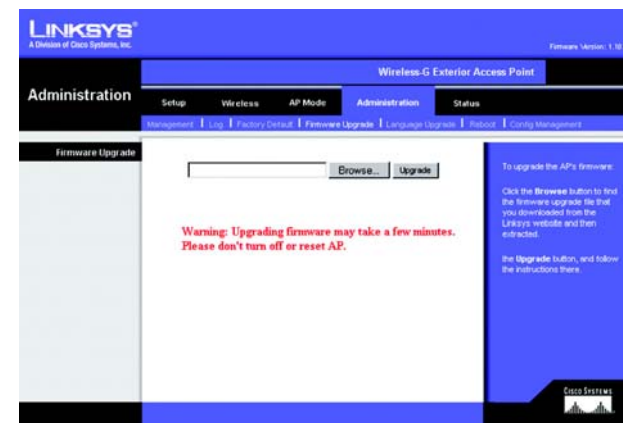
LINKSYS®
A Division of Cisco Systems, Inc.

Firmware Version: 1.10

Wireless-G Exterior Access Point

Administration

Setup | Wireless | AP Mode | Administration | Status

Management | Log | Factory Default | Firmware Upgrade | Language Upgrade | Reboot | Config Management

Firmware Upgrade

Browse... | Upgrade

Warning: Upgrading firmware may take a few minutes. Please don't turn off or reset AP.

To upgrade the AP's firmware:

Click the **Browse** button to find the firmware upgrade file that you downloaded from the Linksys website and then extracted.

the **Upgrade** button, and follow the instructions there.

Cisco Systems